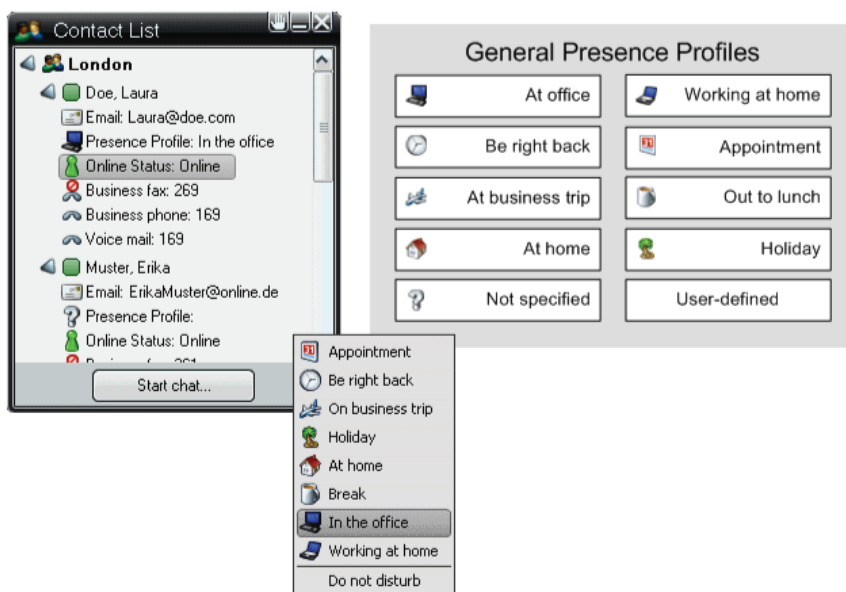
Contact List

London

Doe, Laura

Email: Laura@doe.com

Presence Profile: In the office

Online Status: Online

Business fax: 269

Business phone: 169

Voice mail: 169

Muster, Erika

Email: ErikaMuster@online.de

Presence Profile:

Online Status: Online

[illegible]

Start chat...

Appointment

Be right back

On business trip

Holiday

At home

Break

In the office

Working at home

Do not disturb

General Presence Profiles

| At office | Working at home |
|---|---|
| Be right back | Appointment |
| At business trip | Out to lunch |
| At home | Holiday |
| Not specified | User-defined |